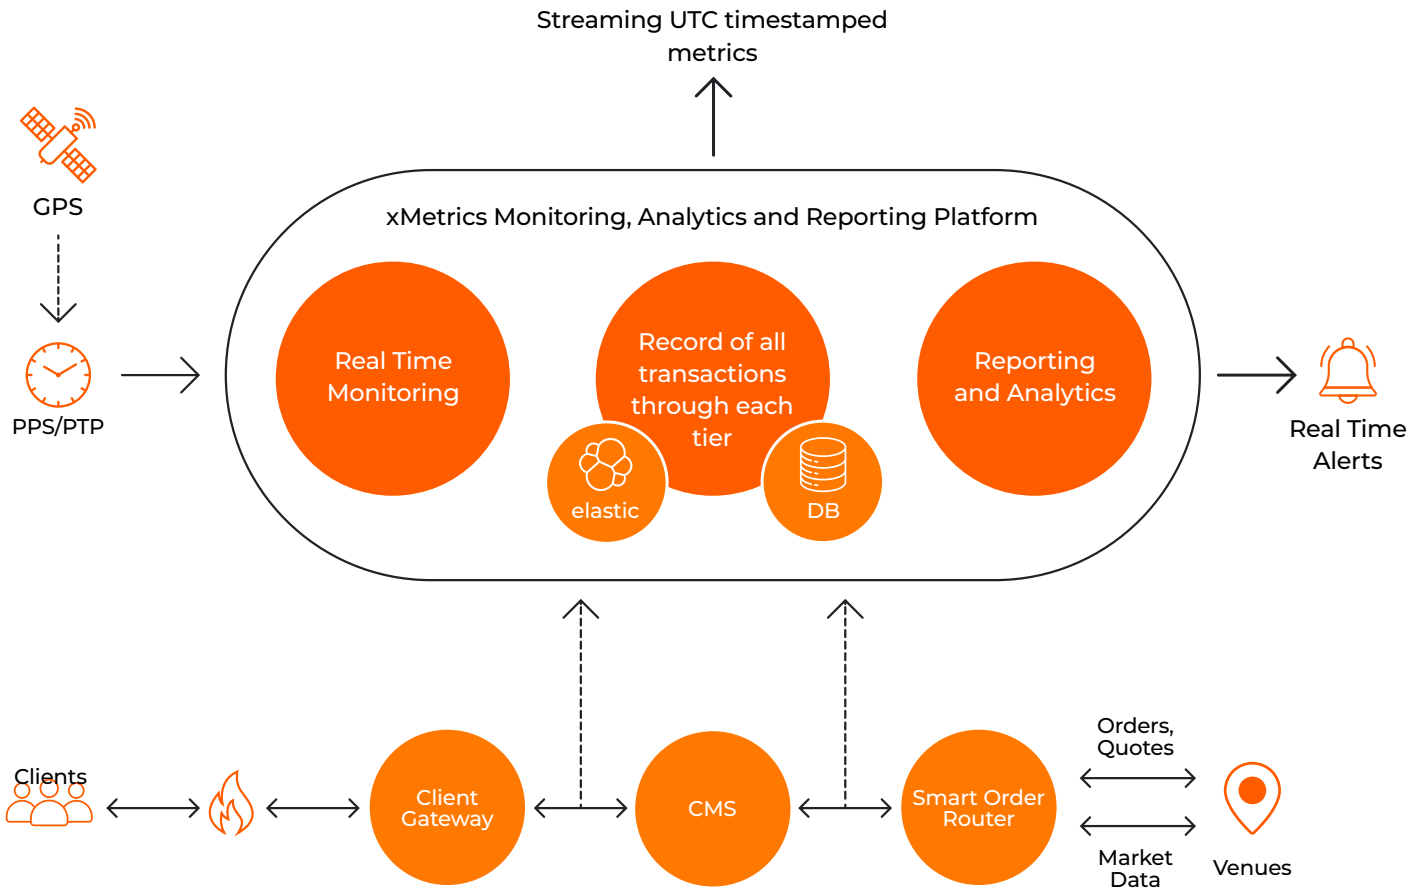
Streaming UTC timestamped metrics

GPS

PPS/PTP

xMetrics Monitoring, Analytics and Reporting Platform

Real Time Monitoring

Record of all transactions through each tier

elastic

DB

Reporting and Analytics

Real Time Alerts

Clients

Client Gateway

CMS

Smart Order Router

Orders, Quotes

Market Data

Venues